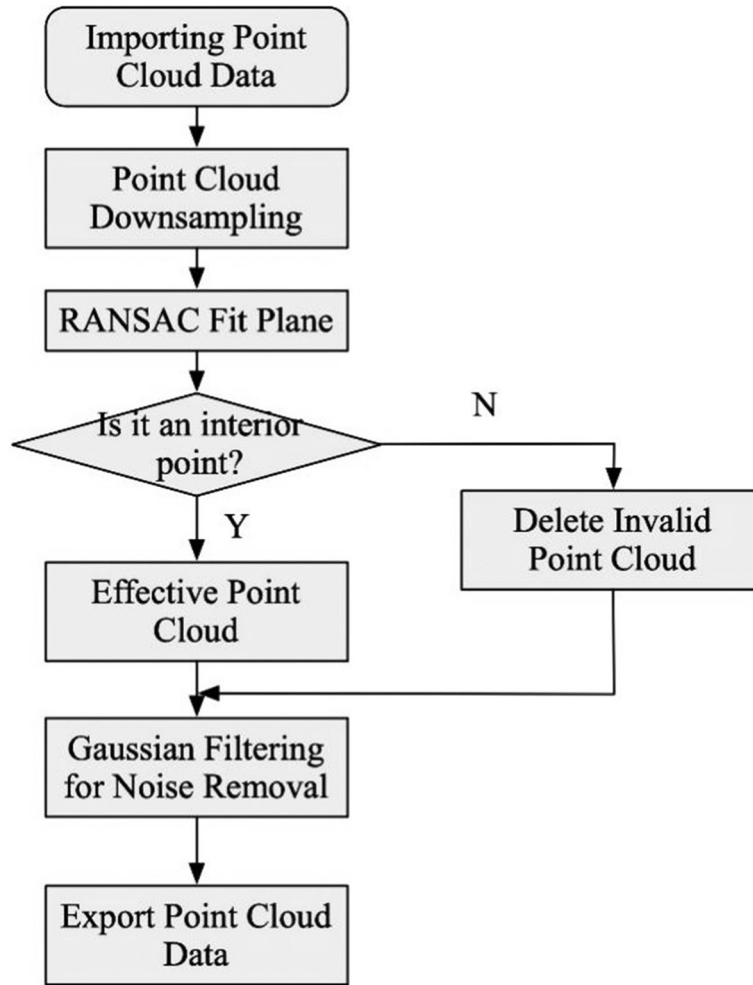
Importing Point Cloud Data

Point Cloud Downsampling

RANSAC Fit Plane

Is it an interior point?

N

Y

Delete Invalid Point Cloud

Effective Point Cloud

Gaussian Filtering for Noise Removal

Export Point Cloud Data